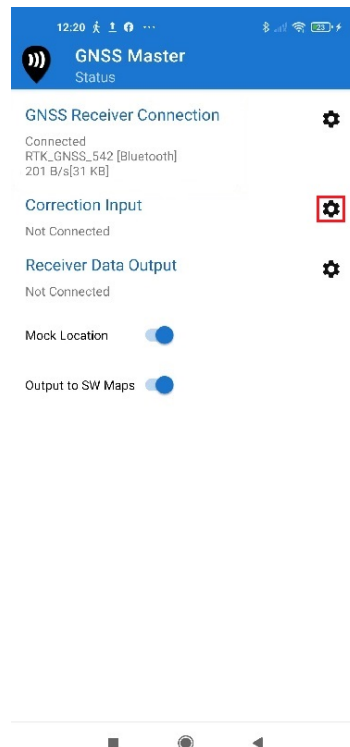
12:20 ⋯ 23

GNSS Master
Status

GNSS Receiver Connection
Connected
RTK_GNSS_542 [Bluetooth]
201 B/s[31 KB]

Correction Input
Not Connected

Receiver Data Output
Not Connected

Mock Location

Output to SW Maps